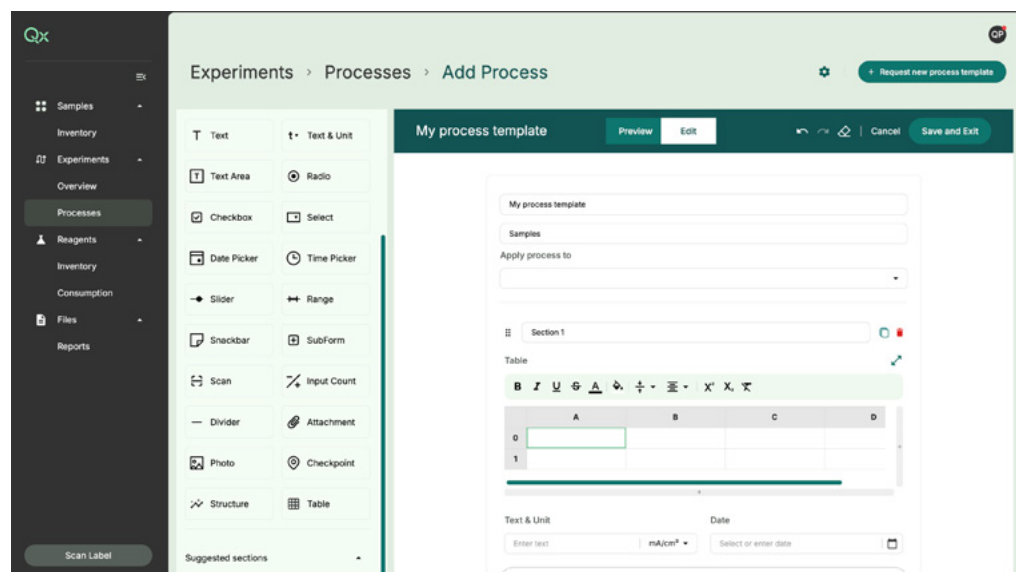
Qx

Samples
Inventory
Experiments
Overview
Processes
Reagents
Inventory
Consumption
Files
Reports

Scan Label

Experiments › Processes › Add Process

+ Request new process template

QP

Text
Text & Unit
Text Area
Radio
Checkbox
Select
Date Picker
Time Picker
Slider
Range
Snackbar
SubForm
Scan
Input Count
Divider
Attachment
Photo
Checkpoint
Structure
Table

Suggested sections

My process template
Preview
Edit
Cancel
Save and Exit

My process template
Samples
Apply process to

Section 1
Table

B I U S A X² X₂

| | A | B | C | D |
|---|---|---|---|---|
| 0 | | | | |
| 1 | | | | |

Text & Unit
Enter text
mA/cm²
Date
Select or enter date